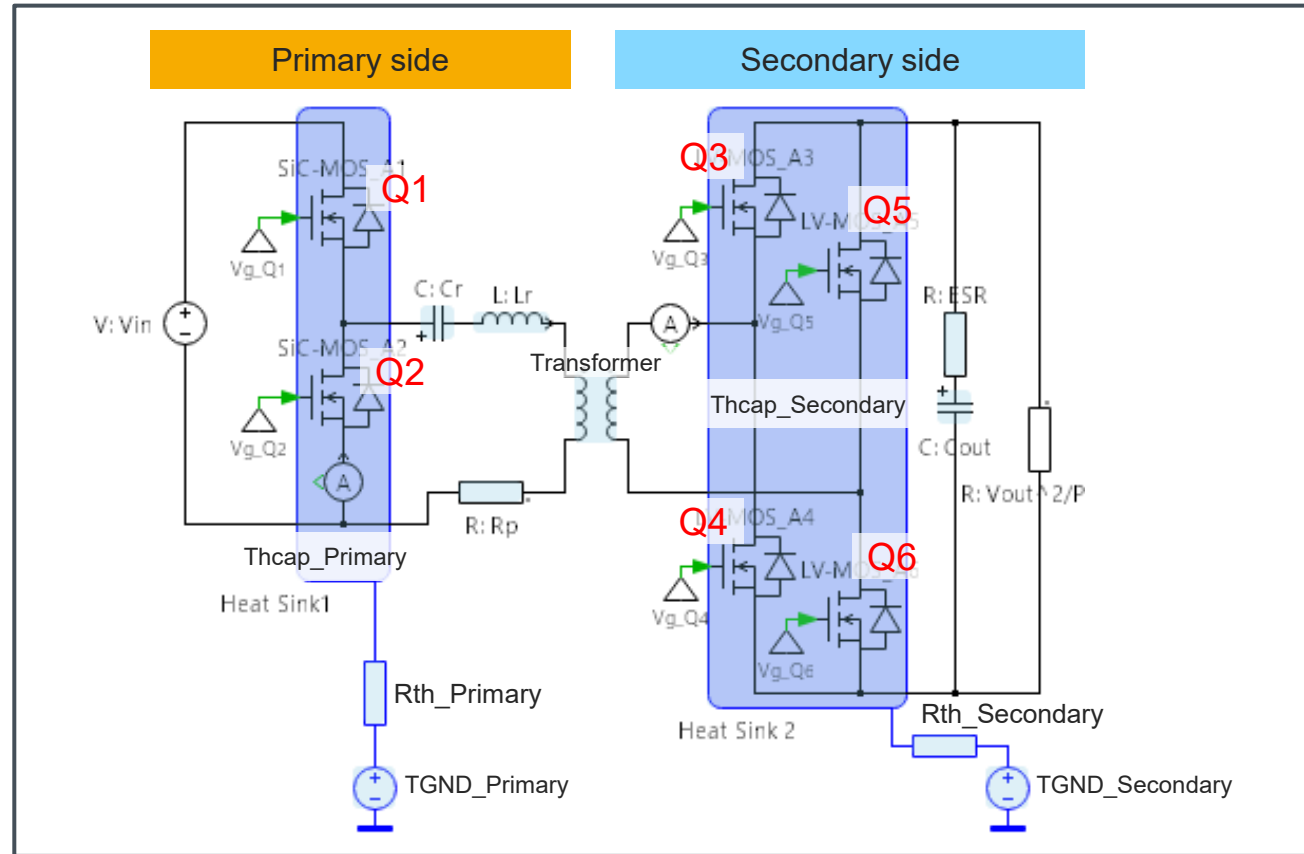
Primary side

Secondary side

SiC-MOS_A1
Q1
Vg_Q1
V: Vin
C: Cr
L: Lr
SiC-MOS_A2
Q2
Vg_Q2
A
R: Rp
Thcap_Primary
Heat Sink1
Rth_Primary
TGND_Primary

Transformer

Q3
MOS_A3
Vg_Q3
Q5
LV-MOS_A5
Vg_Q5
A
R: ESR
Thcap_Secondary
C: Cout
R: Vout^2/P
Q4
MOS_A4
Vg_Q4
Q6
LV-MOS_A6
Vg_Q6
Heat Sink 2
Rth_Secondary
TGND_Secondary